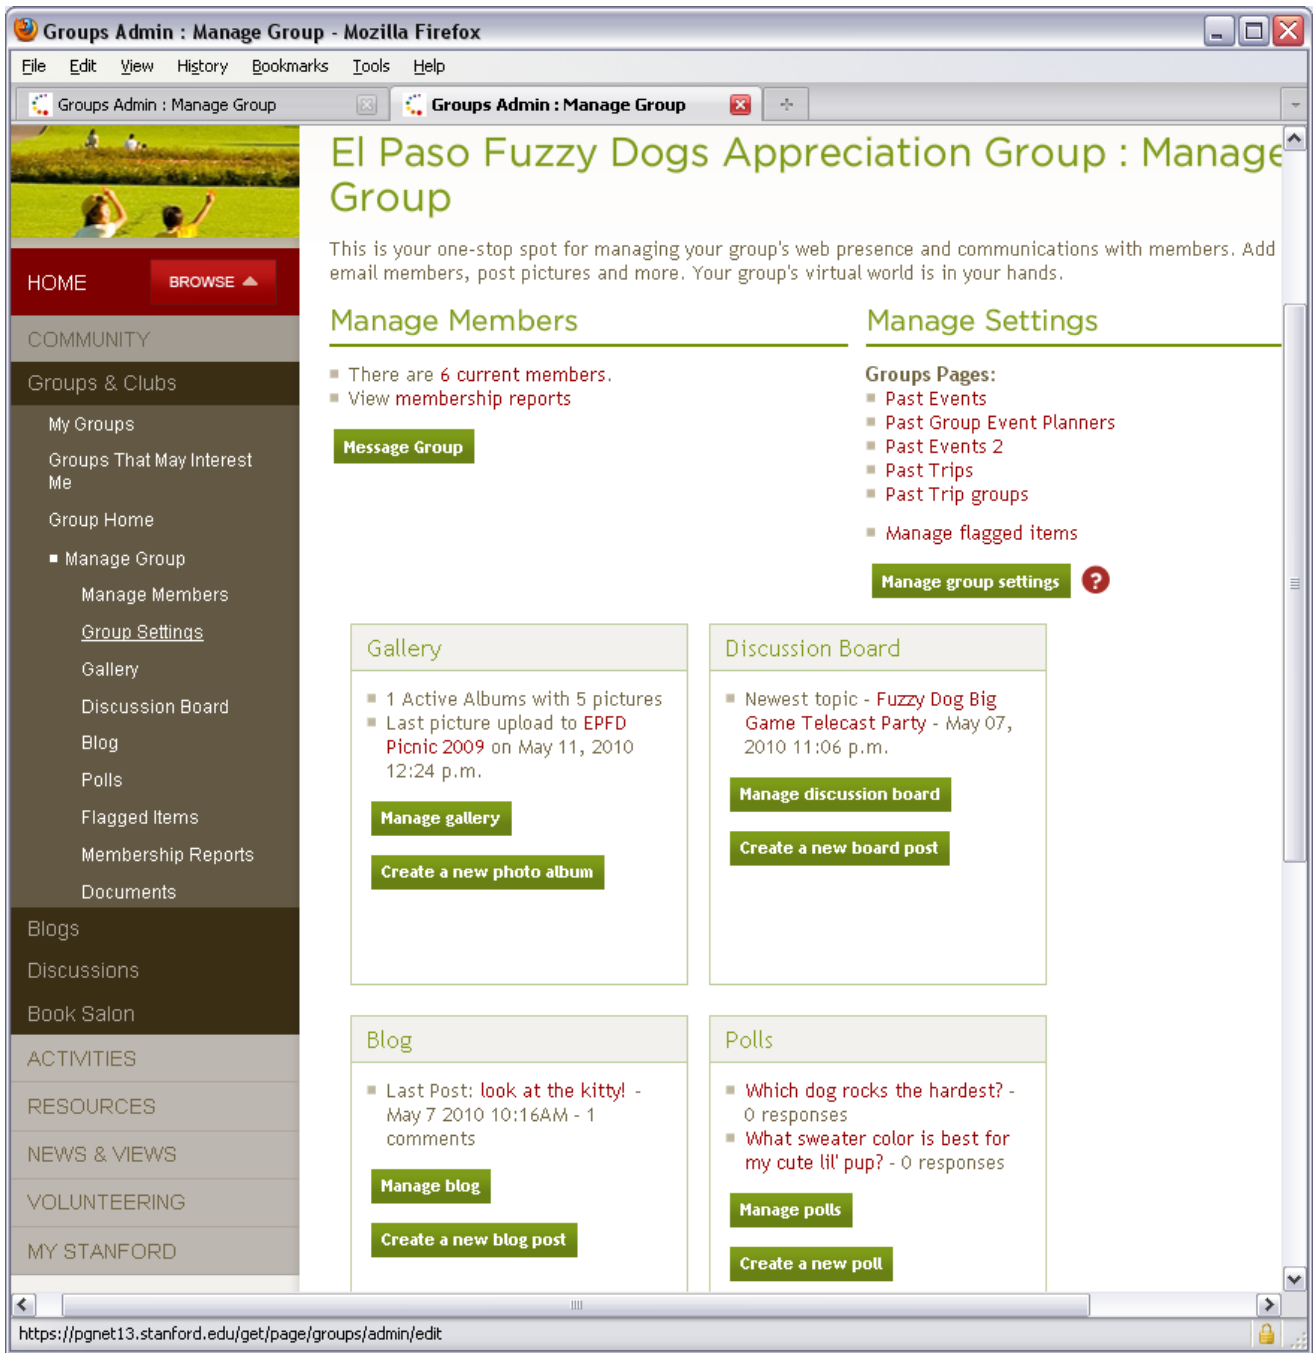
Groups Admin : Manage Group - Mozilla Firefox

File Edit View History Bookmarks Tools Help

Groups Admin : Manage Group | Groups Admin : Manage Group

HOME BROWSE

COMMUNITY
Groups & Clubs
My Groups
Groups That May Interest Me
Group Home
Manage Group
Manage Members
Group Settings
Gallery
Discussion Board
Blog
Polls
Flagged Items
Membership Reports
Documents
Blogs
Discussions
Book Salon
ACTIVITIES
RESOURCES
NEWS & VIEWS
VOLUNTEERING
MY STANFORD

El Paso Fuzzy Dogs Appreciation Group : Manage Group

This is your one-stop spot for managing your group's web presence and communications with members. Add email members, post pictures and more. Your group's virtual world is in your hands.

Manage Members

There are 6 current members.
View membership reports

Message Group

Manage Settings

Groups Pages:
Past Events
Past Group Event Planners
Past Events 2
Past Trips
Past Trip groups

Manage flagged items

Manage group settings ?

Gallery

1 Active Albums with 5 pictures
Last picture upload to EPFD Picnic 2009 on May 11, 2010 12:24 p.m.

Manage gallery
Create a new photo album

Discussion Board

Newest topic - Fuzzy Dog Big Game Telecast Party - May 07, 2010 11:06 p.m.

Manage discussion board
Create a new board post

Blog

Last Post: look at the kitty! - May 7 2010 10:16AM - 1 comments

Manage blog
Create a new blog post

Polls

Which dog rocks the hardest? - 0 responses
What sweater color is best for my cute lil' pup? - 0 responses

Manage polls
Create a new poll

https://pgnet13.stanford.edu/get/page/groups/admin/edit